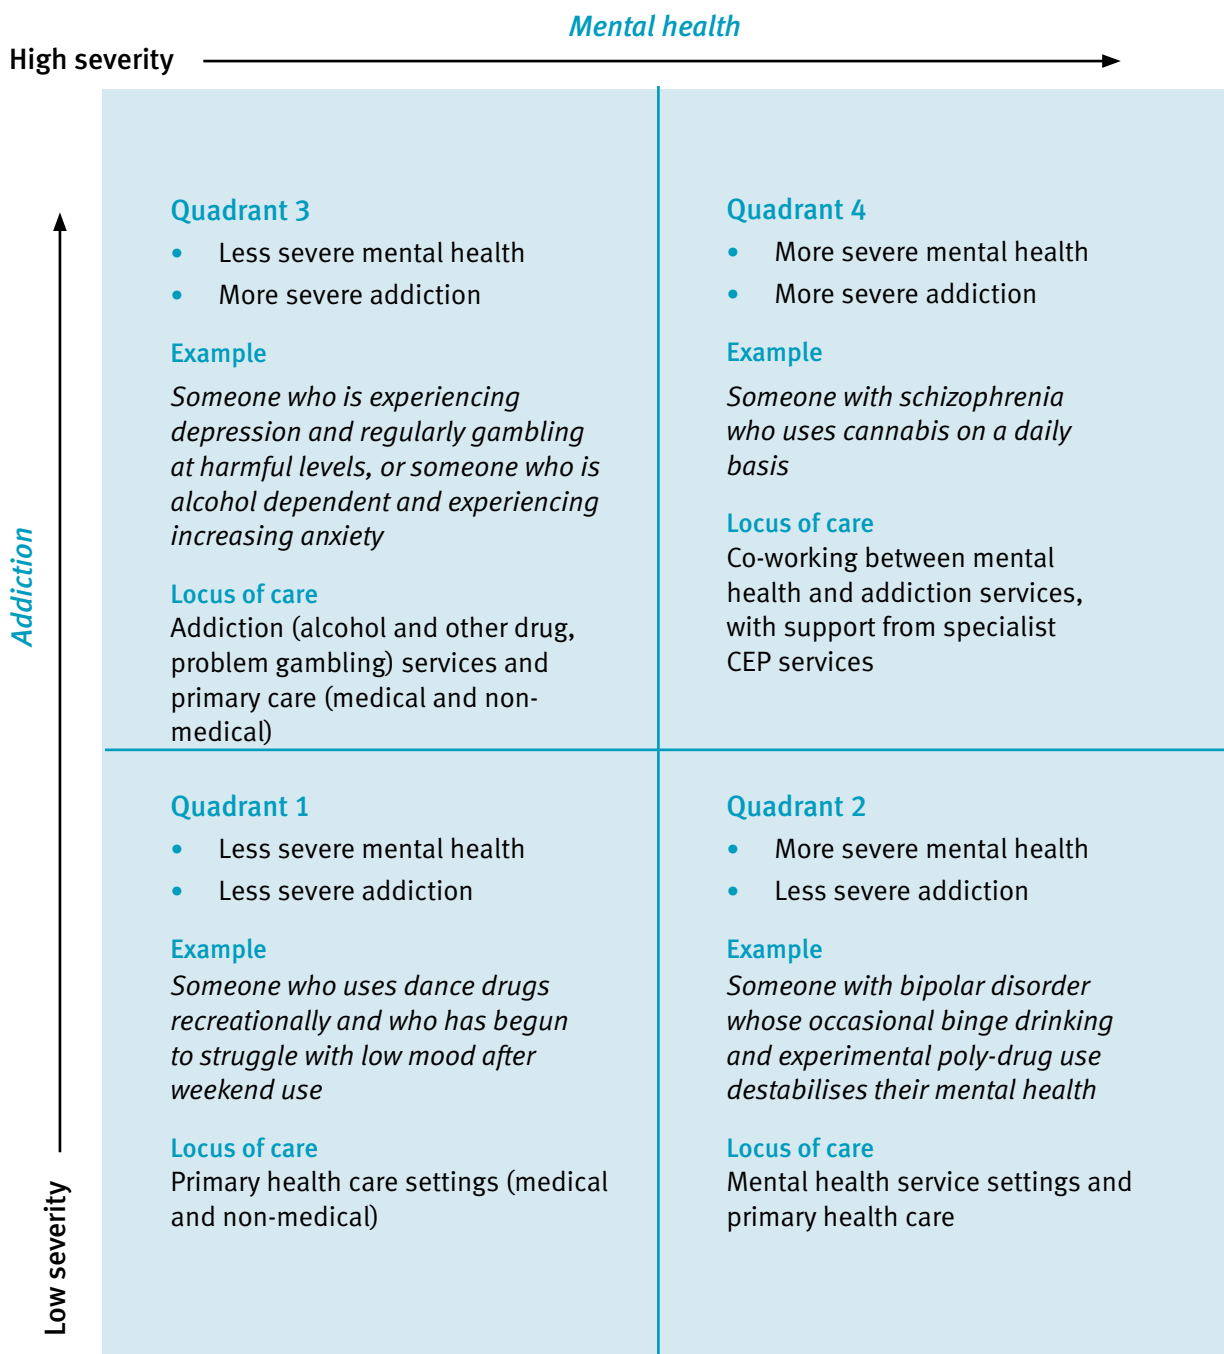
Mental health

High severity

Addiction

Low severity

Quadrant 3

- Less severe mental health
- More severe addiction

Example

*Someone who is experiencing depression and regularly gambling at harmful levels, or someone who is alcohol dependent and experiencing increasing anxiety*

Locus of care

Addiction (alcohol and other drug, problem gambling) services and primary care (medical and non-medical)

Quadrant 4

- More severe mental health
- More severe addiction

Example

*Someone with schizophrenia who uses cannabis on a daily basis*

Locus of care

Co-working between mental health and addiction services, with support from specialist CEP services

Quadrant 1

- Less severe mental health
- Less severe addiction

Example

*Someone who uses dance drugs recreationally and who has begun to struggle with low mood after weekend use*

Locus of care

Primary health care settings (medical and non-medical)

Quadrant 2

- More severe mental health
- Less severe addiction

Example

*Someone with bipolar disorder whose occasional binge drinking and experimental poly-drug use destabilises their mental health*

Locus of care

Mental health service settings and primary health care